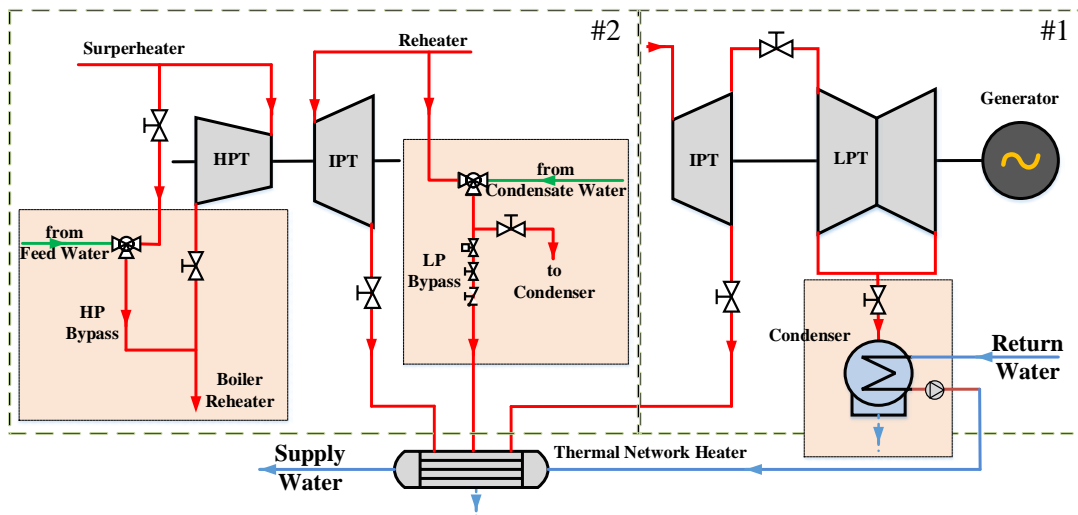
#2

#1

Surperheater

Reheater

HPT

IPT

IPT

LPT

Generator

from
Feed Water

HP
Bypass

Boiler
Reheater

from
Condensate Water

LP
Bypass

to
Condenser

Condenser

Return
Water

Supply
Water

Thermal Network Heater